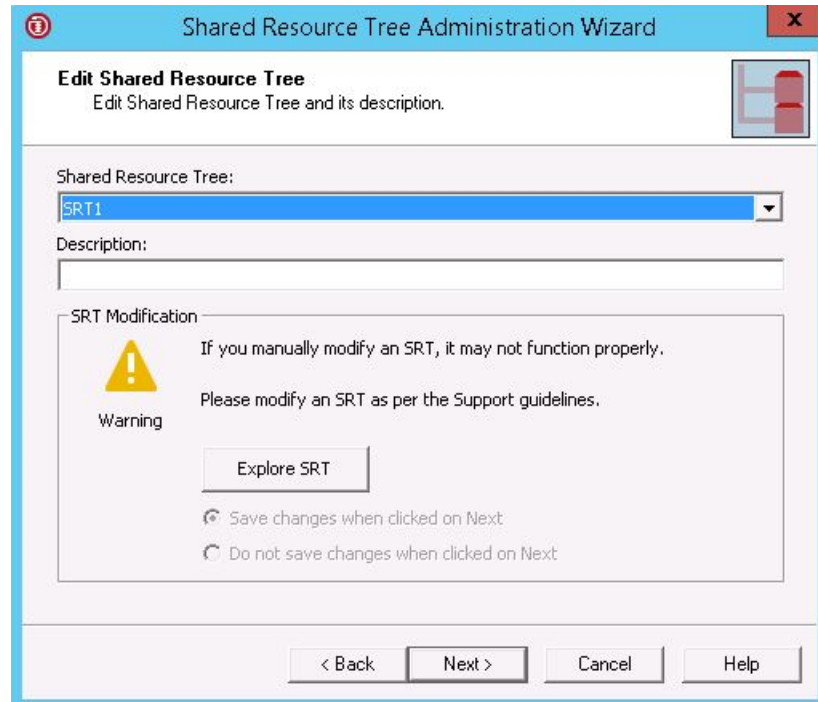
Shared Resource Tree Administration Wizard

x

Edit Shared Resource Tree
Edit Shared Resource Tree and its description.

Shared Resource Tree:
SRT1

Description:

SRT Modification

If you manually modify an SRT, it may not function properly.

Please modify an SRT as per the Support guidelines.

Warning

Explore SRT

Save changes when clicked on Next

Do not save changes when clicked on Next

< Back
Next >
Cancel
Help